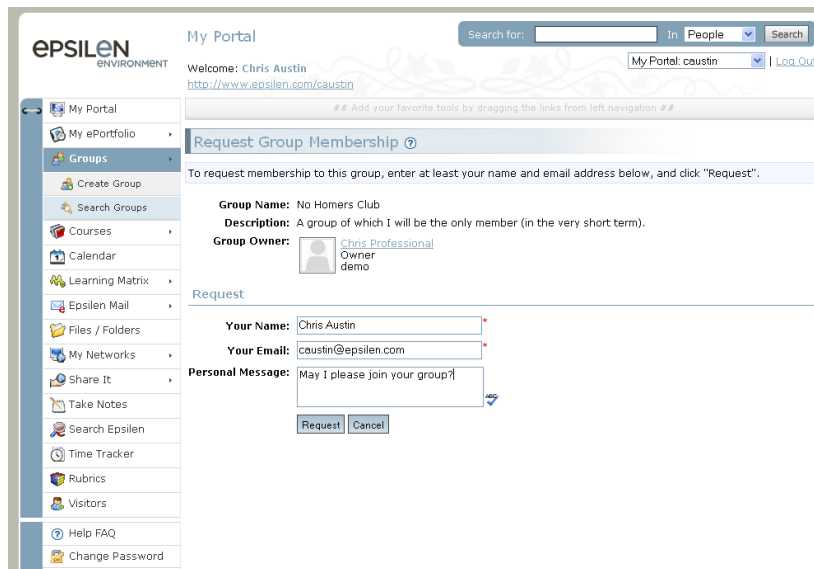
EPSILEN ENVIRONMENT

My Portal

Search for: In People Search

Welcome: Chris Austin
http://www.epsilen.com/caustin

My Portal: caustin | Log Out

## Add your favorite tools by dragging the links from left navigation ##

My Portal
My ePortfolio
Groups
Create Group
Search Groups
Courses
Calendar
Learning Matrix
Epsilen Mail
Files / Folders
My Networks
Share It
Take Notes
Search Epsilen
Time Tracker
Rubrics
Visitors
Help FAQ
Change Password

Request Group Membership

To request membership to this group, enter at least your name and email address below, and click "Request".

Group Name: No Homers Club
Description: A group of which I will be the only member (in the very short term).
Group Owner: Chris Professional
Owner
demo

Request

Your Name: Chris Austin *
Your Email: caustin@epsilen.com *
Personal Message: May I please join your group?

Request Cancel